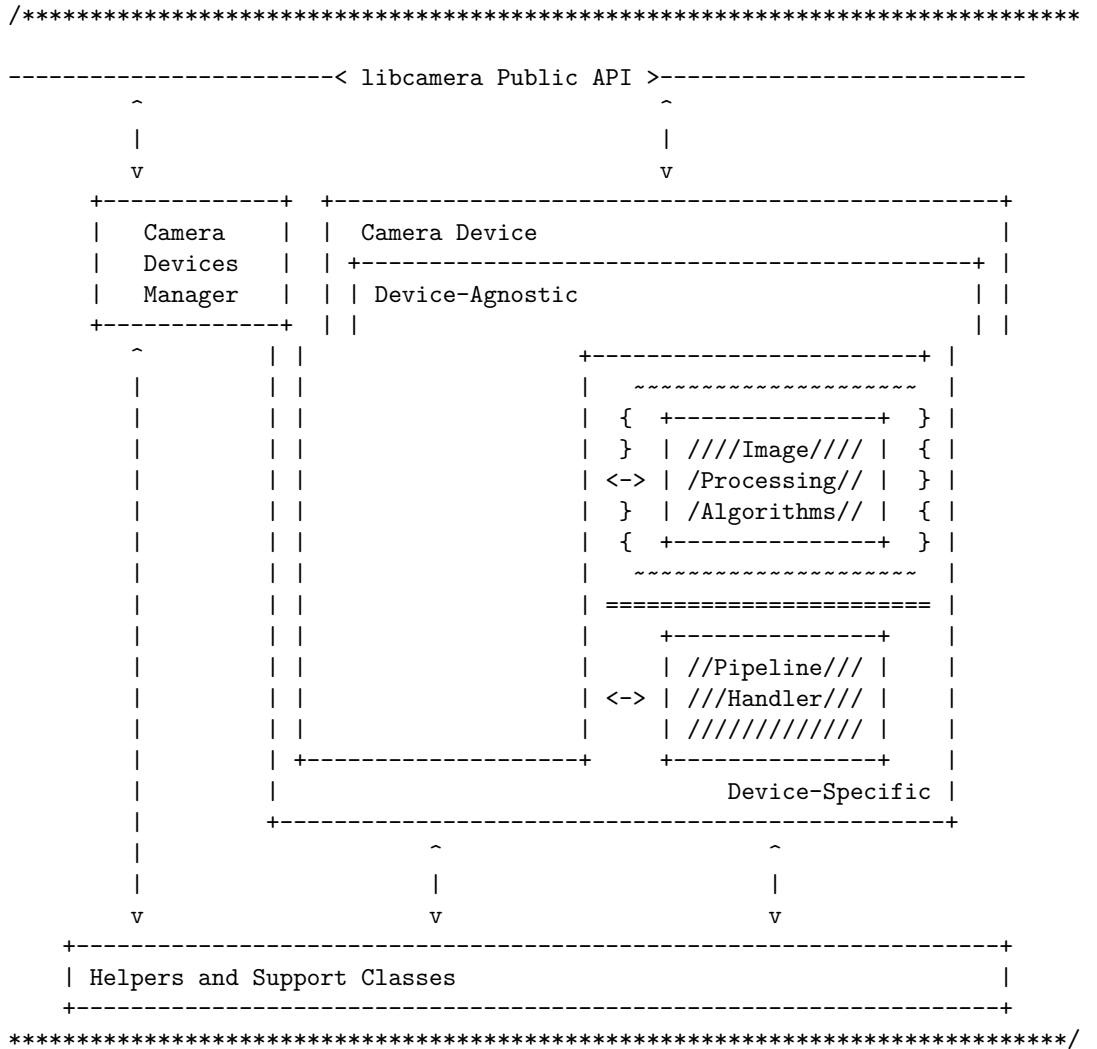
```
/**************************************************************************

------------------------< libcamera Public API >--------------------------
       ^                                      ^
       |                                      |
       v                                      v
    +-------------+  +--------------------------------------------------+
    |   Camera    |  |  Camera Device                                   |
    |   Devices   |  | +--------------------------------------------+ |
    |   Manager   |  | | Device-Agnostic                            | |
    +-------------+  | |                                            | |
       ^             | |                    +------------------------+ |
       |             | |                    |   ~~~~~~~~~~~~~~~~~~~~~  |
       |             | |                    |  {  +---------------+  } |
       |             | |                    |  }  | ////Image//// |  { |
       |             | |                    | <-> | /Processing// |  } |
       |             | |                    |  }  | /Algorithms// |  { |
       |             | |                    |  {  +---------------+  } |
       |             | |                    |   ~~~~~~~~~~~~~~~~~~~~~  |
       |             | |                    | ======================== |
       |             | |                    |     +---------------+    |
       |             | |                    |     | //Pipeline/// |    |
       |             | |                    | <-> | ///Handler/// |    |
       |             | |                    |     | ///////////// |    |
       |             | +--------------------+     +---------------+    |
       |             |                                 Device-Specific |
       |             +-------------------------------------------------+
       |                         ^                      ^
       |                         |                      |
       v                         v                      v
    +--------------------------------------------------------------------+
    | Helpers and Support Classes                                        |
    +--------------------------------------------------------------------+
**************************************************************************/
```